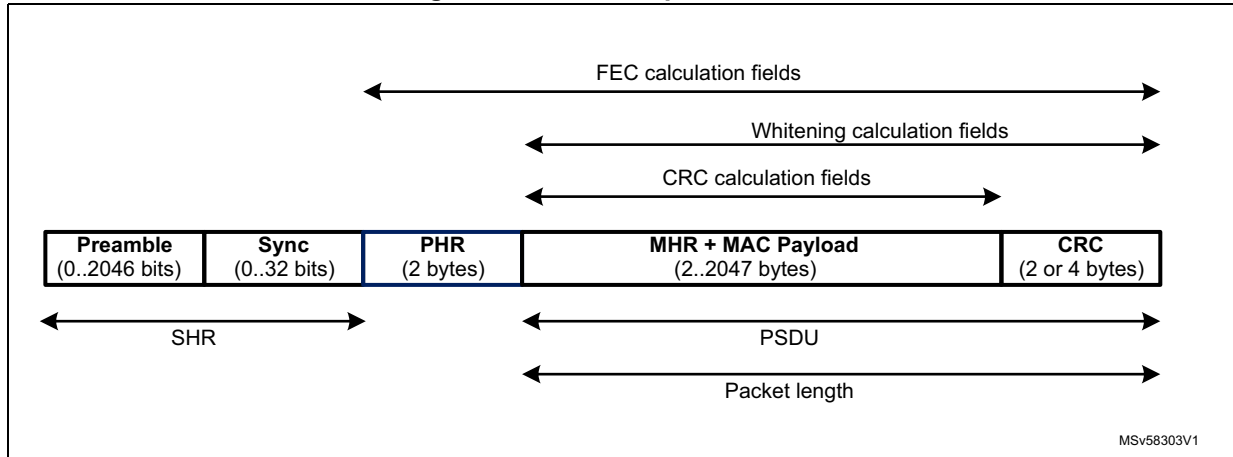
FEC calculation fields

Whitening calculation fields

CRC calculation fields

| Preamble (0..2046 bits) | Sync (0..32 bits) | PHR (2 bytes) | MHR + MAC Payload (2..2047 bytes) | CRC (2 or 4 bytes) |
|---|---|---|---|---|

SHR

PSDU

Packet length

MSv58303V1